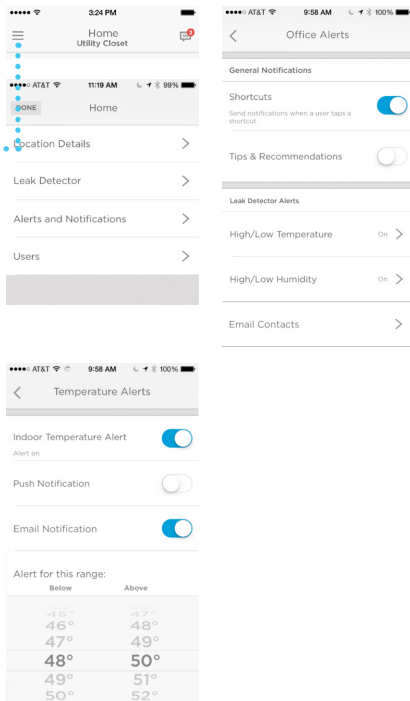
3:24 PM

Home
Utility Closet

●●●●○ AT&T 11:19 AM 99%

DONE Home

Location Details

Leak Detector

Alerts and Notifications

Users

●●●●○ AT&T 9:58 AM 100%

Office Alerts

General Notifications

Shortcuts
Send notifications when a user taps a shortcut

Tips & Recommendations

Leak Detector Alerts

High/Low Temperature On

High/Low Humidity On

Email Contacts

●●●●○ AT&T 9:58 AM 100%

Temperature Alerts

Indoor Temperature Alert
Alert on

Push Notification

Email Notification

Alert for this range:

| Below | Above |
|---|---|
| 45° | 47° |
| 46° | 48° |
| 47° | 49° |
| 48° | 50° |
| 49° | 51° |
| 50° | 52° |